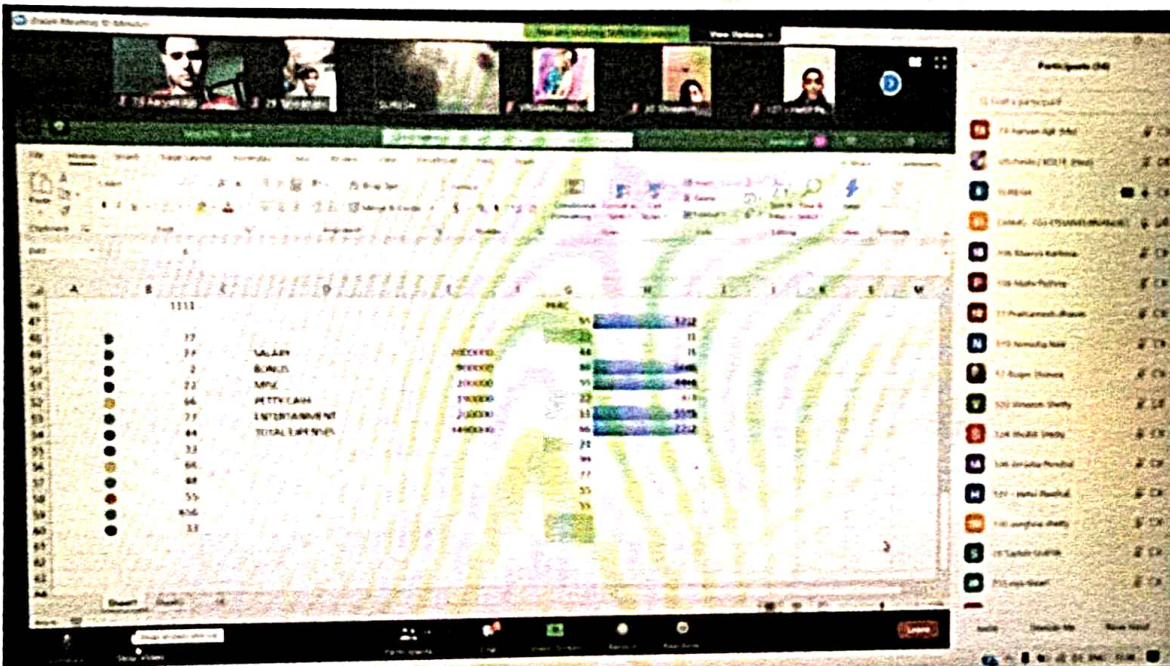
Zoom Meeting

You are viewing SURESH's screen

View Options

Participants (36)

SURESH

1111

77
77 SALARY 2000000
2 BONUS 900000
22 MISC 200000
66 PETTY CASH 150000
77 ENTERTAINMENT 200000
44 TOTAL EXPENSES 1490000
33
66
88
55
656
33

55 5252
22 11
44 11
88
55
22
33 5555
66 2222
22
99
77
55
55

Sheet1

Leave